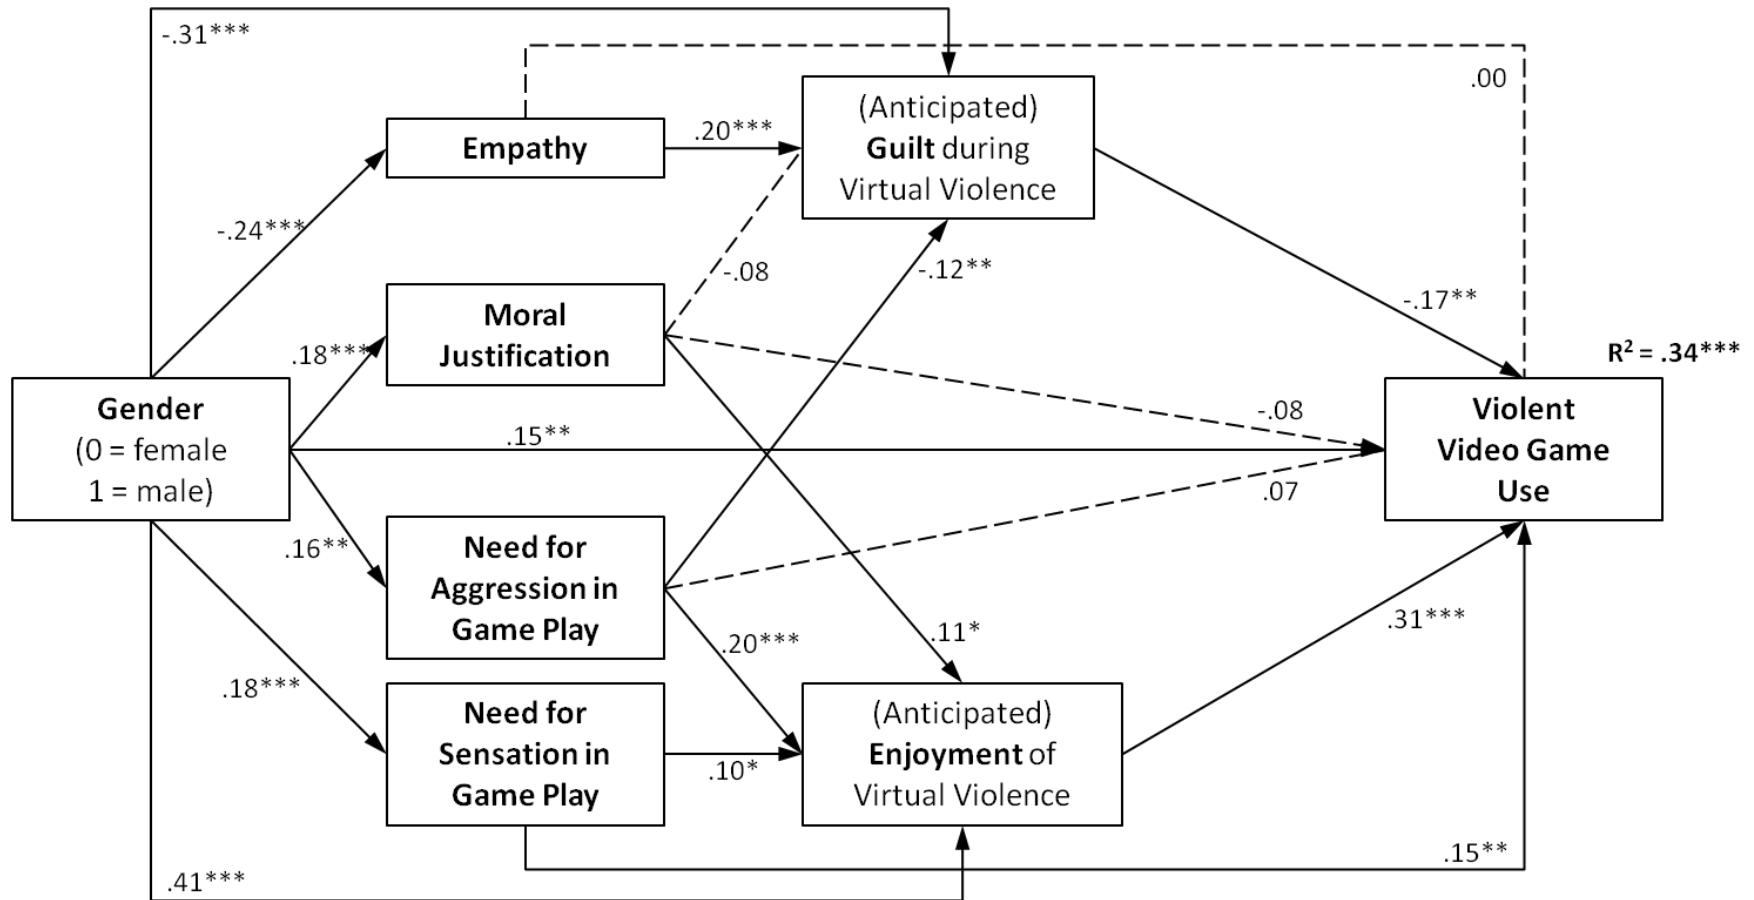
-.31***

.00

Empathy

.20***

(Anticipated) Guilt during Virtual Violence

-.24***

-.08

-.12**

Moral Justification

-.17**

.18***

R$^2$ = .34***

Gender (0 = female 1 = male)

-.08

Violent Video Game Use

.15**

.07

.16**

Need for Aggression in Game Play

.11*

.31***

.20***

.18***

Need for Sensation in Game Play

(Anticipated) Enjoyment of Virtual Violence

.10*

.15**

.41***